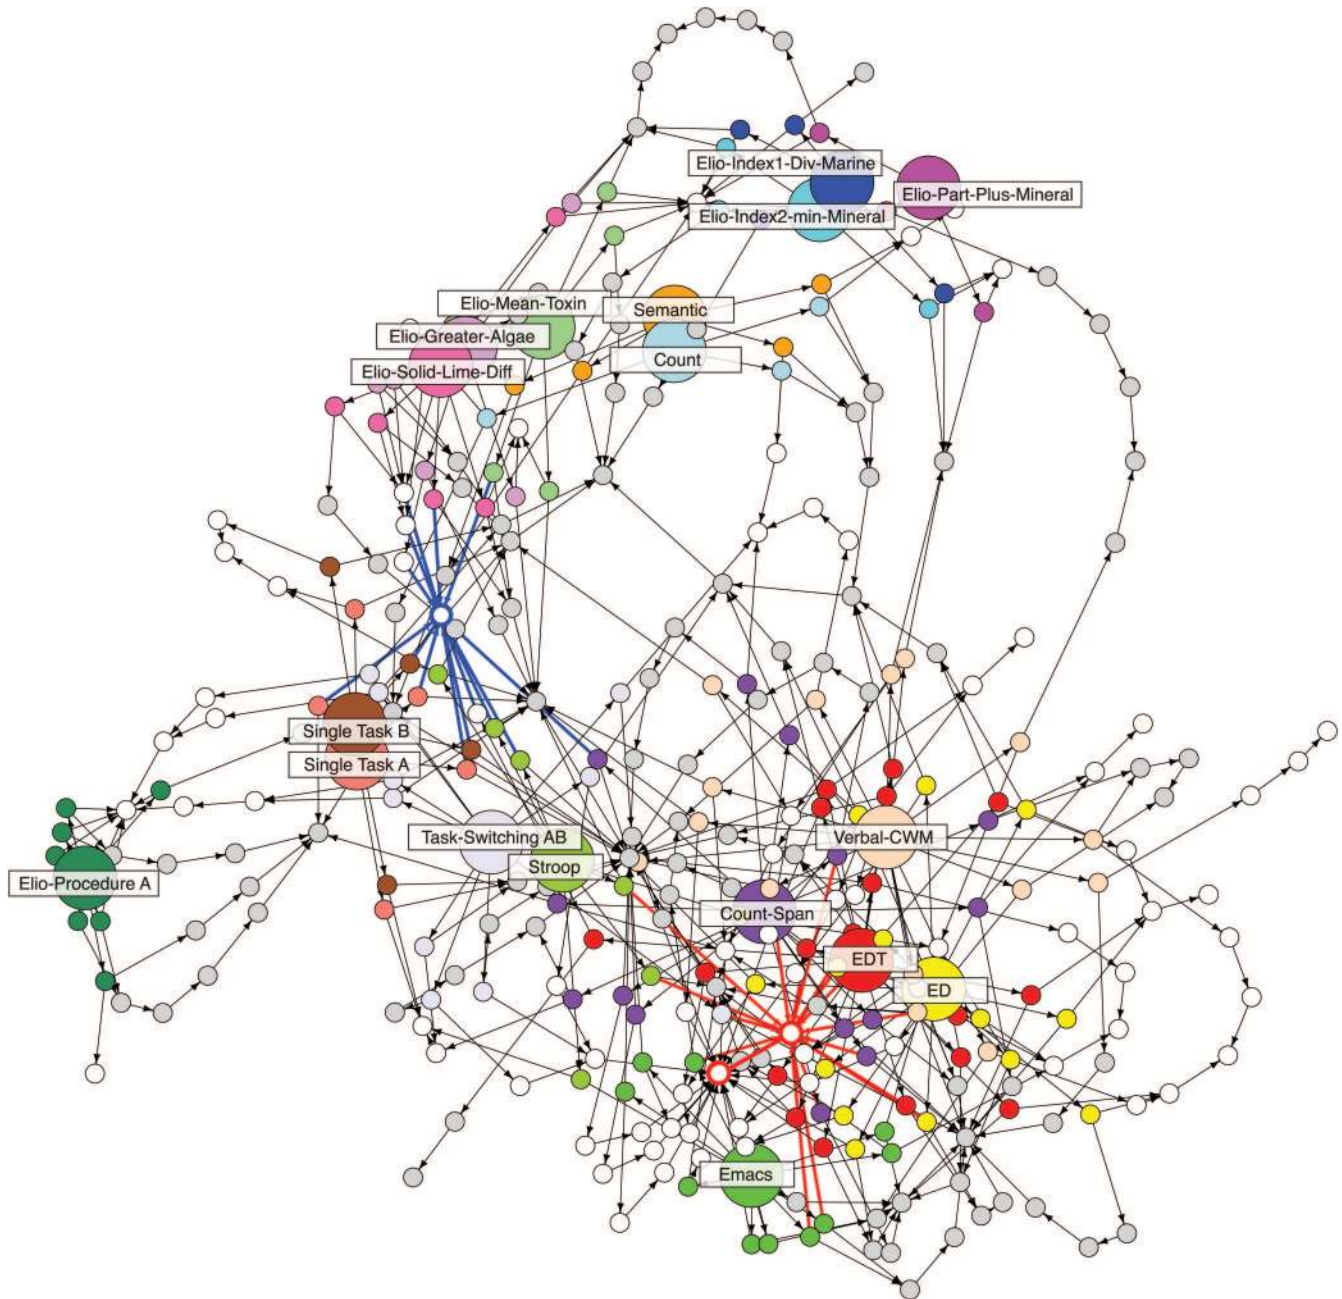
Elio-Index1-Div-Marine

Elio-Part-Plus-Mineral

Elio-Index2-min-Mineral

Elio-Mean-Toxin

Semantic

Elio-Greater-Algae

Count

Elio-Solid-Lime-Diff

Single Task B

Single Task A

Task-Switching AB

Verbal-CWM

Stroop

Elio-Procedure A

Count-Span

EDT

ED

Emacs